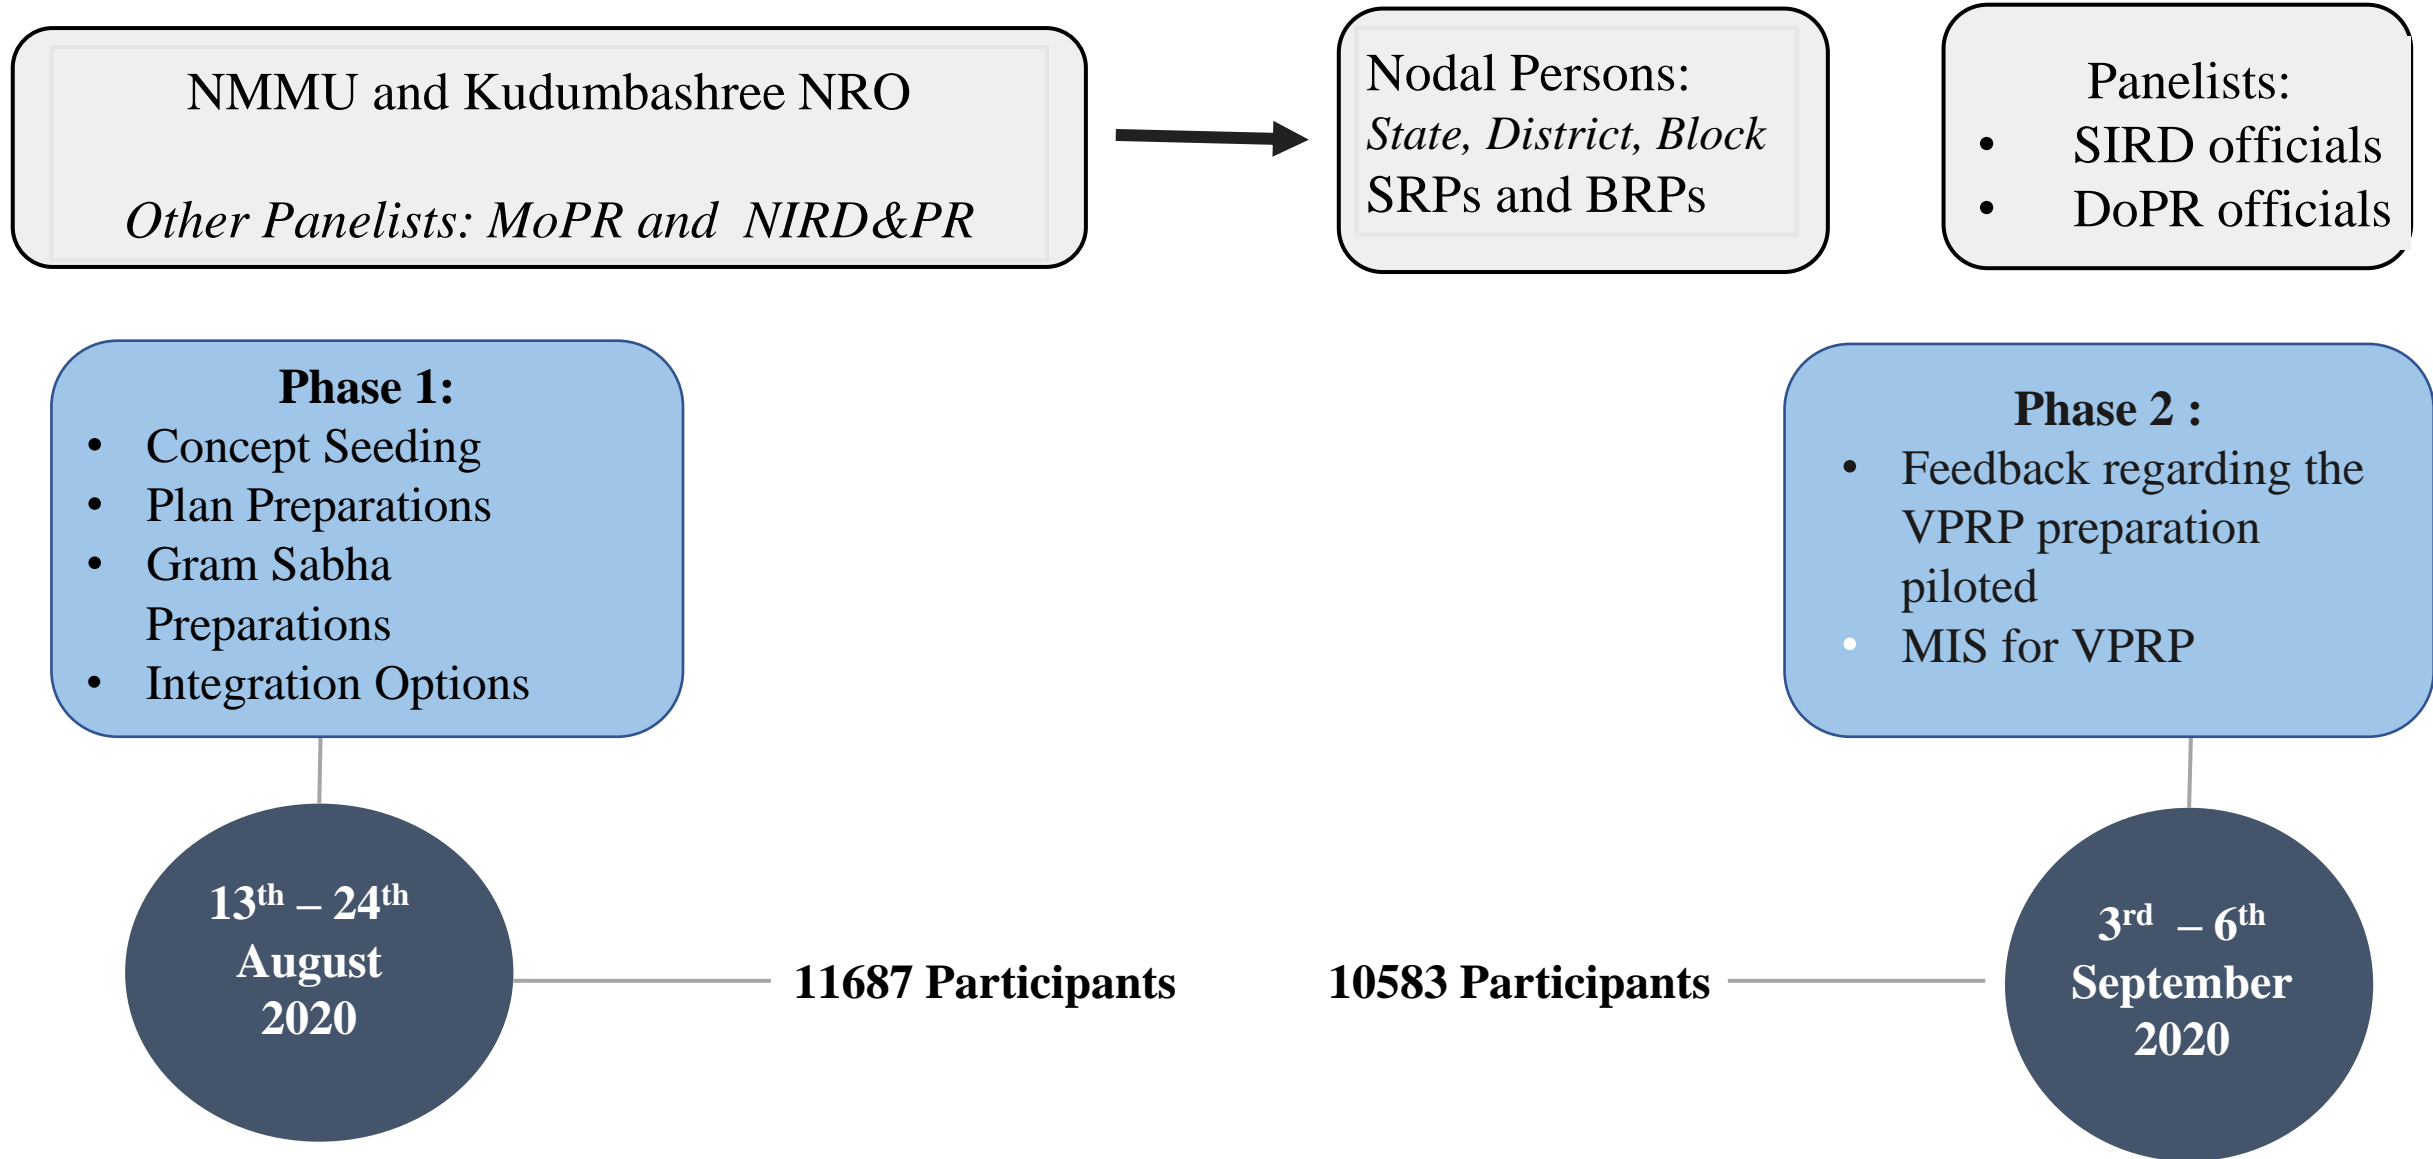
NMMU and Kudumbashree NRO

Other Panelists: MoPR and NIRD&PR

Nodal Persons:
State, District, Block
SRPs and BRPs

Panelists:
- SIRD officials
- DoPR officials

Phase 1:
- Concept Seeding
- Plan Preparations
- Gram Sabha Preparations
- Integration Options

Phase 2 :
- Feedback regarding the VPRP preparation piloted
- MIS for VPRP

$13^{th}$ – $24^{th}$ August 2020

11687 Participants

10583 Participants

$3^{rd}$ – $6^{th}$ September 2020